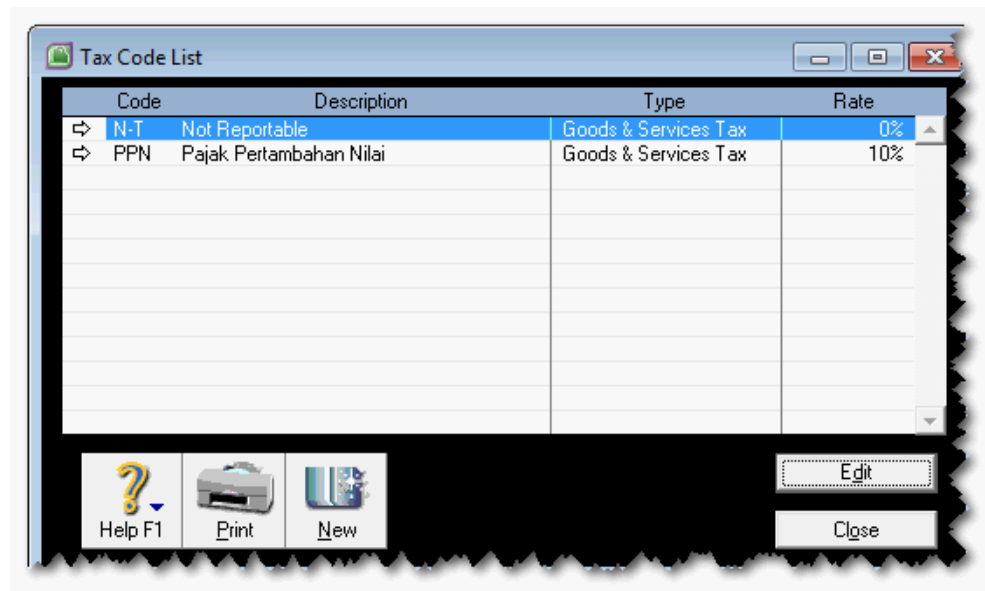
Tax Code List

| Code | Description | Type | Rate |
|---|---|---|---|
| N-T | Not Reportable | Goods & Services Tax | 0% |
| PPN | Pajak Pertambahan Nilai | Goods & Services Tax | 10% |

Help F1 Print New

Edit

Close